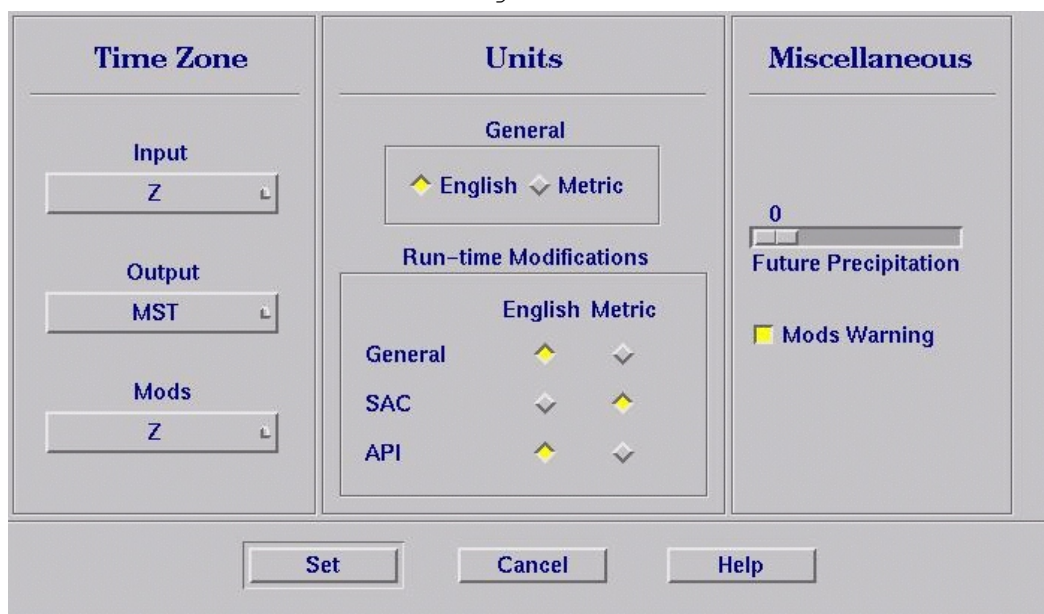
Time Zone

Input

Z

Output

MST

Mods

Z

Units

General

English Metric

Run-time Modifications

| | English | Metric |
|---|---|---|
| General | | |
| SAC | | |
| API | | |

Miscellaneous

0

Future Precipitation

Mods Warning

Set Cancel Help